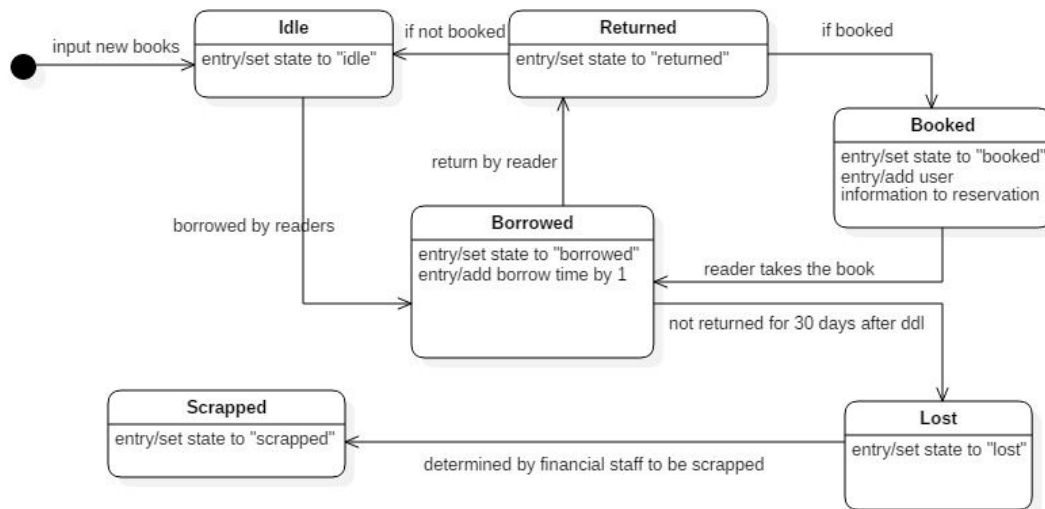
input new books

Idle
entry/set state to "idle"

if not booked

Returned
entry/set state to "returned"

if booked

Booked
entry/set state to "booked"
entry/add user information to reservation

return by reader

borrowed by readers

Borrowed
entry/set state to "borrowed"
entry/add borrow time by 1

reader takes the book

not returned for 30 days after ddl

Scrapped
entry/set state to "scrapped"

determined by financial staff to be scrapped

Lost
entry/set state to "lost"